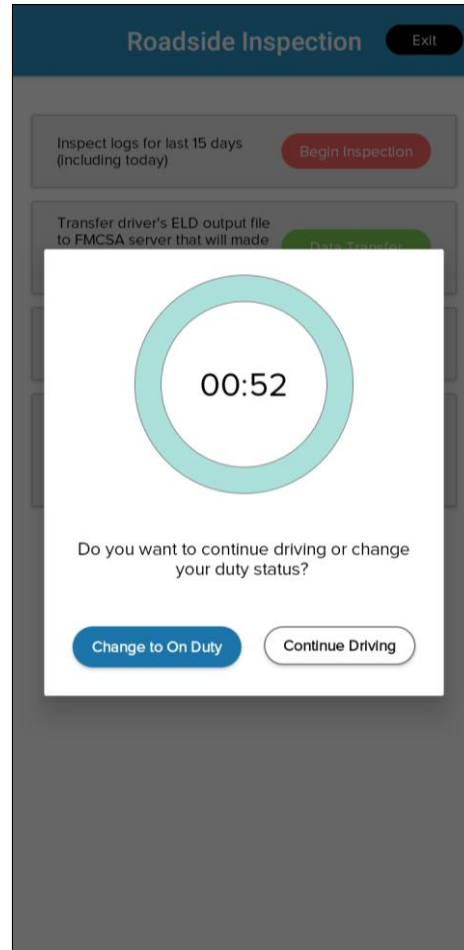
Roadside Inspection

Exit

Inspect logs for last 15 days (including today)

Begin Inspection

Transfer driver's ELD output file to FMCSA server that will made

Data Transfer

00:52

Do you want to continue driving or change your duty status?

Change to On Duty

Continue Driving